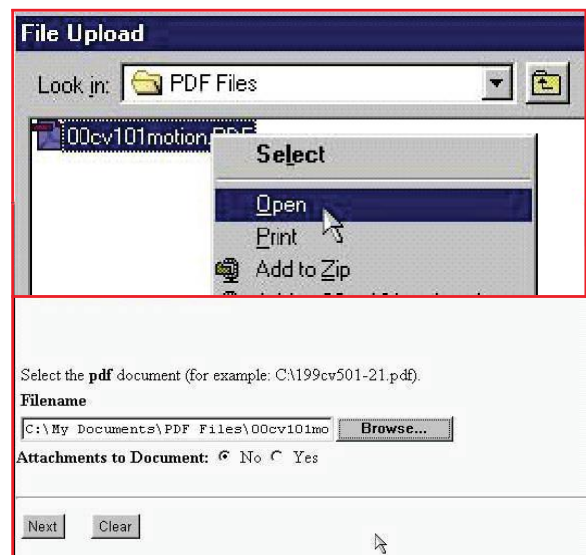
File Upload

Look in: PDF Files

00cv101motion.PDF

Select
Open
Print
Add to Zip
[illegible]

Select the **pdf** document (for example: C:\199cv501-21.pdf).

**Filename**

C:\My Documents\PDF Files\00cv101mo Browse...

**Attachments to Document:** No Yes

Next Clear